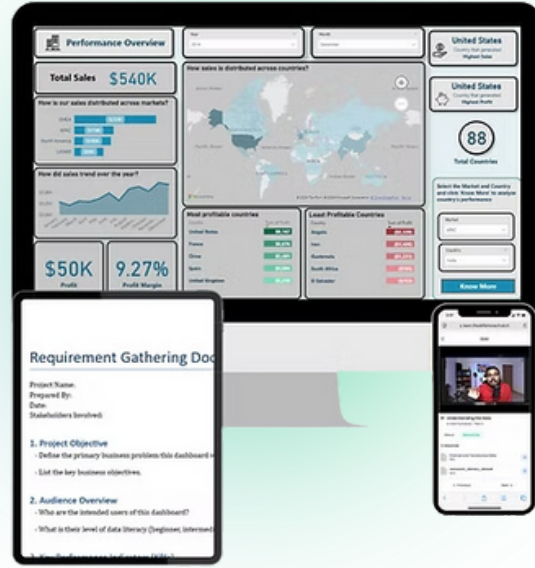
Performance Overview

Total Sales $540K

How is our sales distributed across markets?

EMEA
APAC
North America
LATAM

How did sales trend over the year?

$50K
Profit

9.27%
Profit Margin

How sales is distributed across countries?

Most profitable countries

United States
France
China
Spain
United Kingdom

Least Profitable Countries

Angola
Iran
Guatemala
South Africa
El Salvador

United States
Country that generated
Highest Sales

United States
Country that generated
Highest Profit

88
Total Countries

Select the Market and Country and click 'Know More' to analyze country's performance

Market
APAC

Country
India

Know More

Requirement Gathering Doc

Project Name:
Prepared By:
Date:
Stakeholders Involved:

1. Project Objective
- Define the primary business problem this dashboard
- List the key business objectives.

2. Audience Overview
- Who are the intended users of this dashboard?
- What is their level of data literacy (beginner, intermed

Understanding the Data